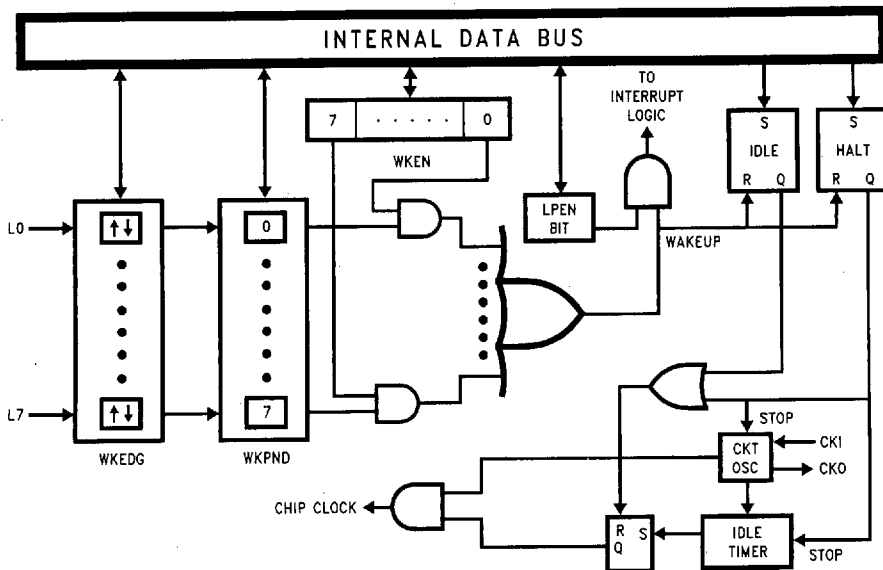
INTERNAL DATA BUS

TO INTERRUPT LOGIC

7 . . . . . . 0

WKEN

S IDLE R Q

S HALT R Q

L0

L7

↑↓

↑↓

0

7

LPEN BIT

WAKEUP

WKEDG

WKPND

STOP

CKT OSC

CKI

CKO

CHIP CLOCK

R Q S

IDLE TIMER

STOP